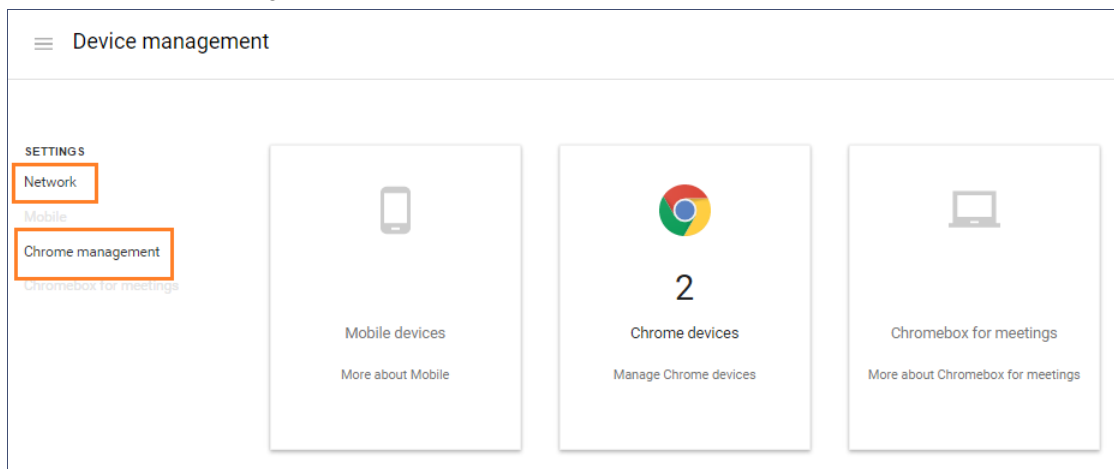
Device management

SETTINGS
Network
Mobile
Chrome management
Chromebox for meetings

Mobile devices
More about Mobile

2
Chrome devices
Manage Chrome devices

Chromebox for meetings
More about Chromebox for meetings